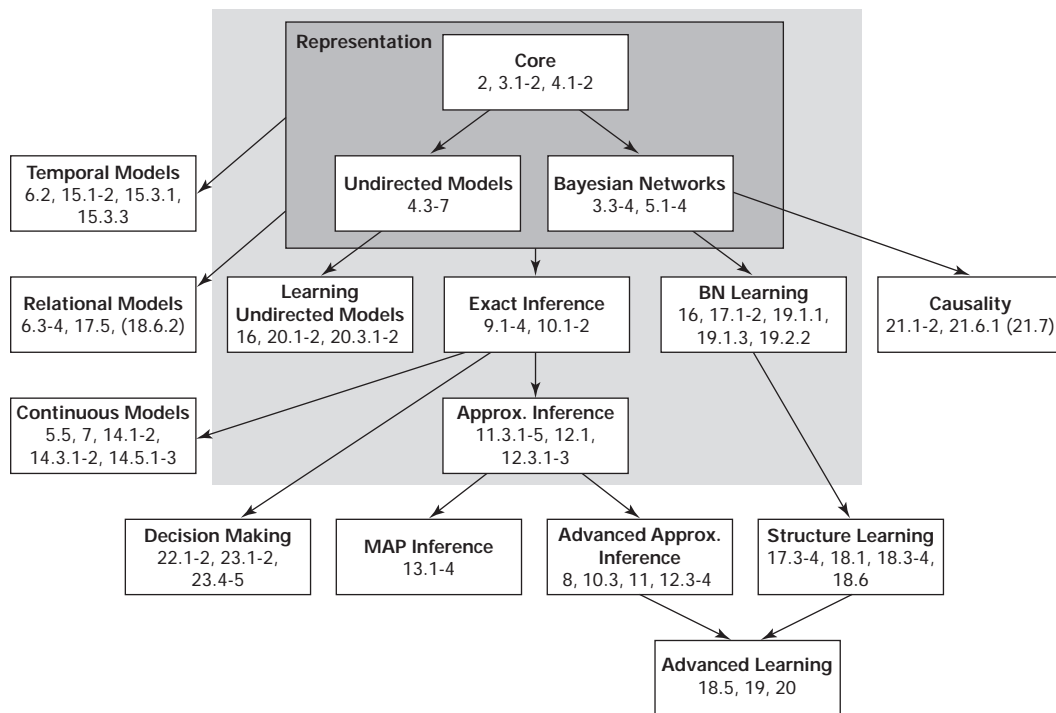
Representation

Core
2, 3.1-2, 4.1-2

Temporal Models
6.2, 15.1-2, 15.3.1, 15.3.3

Undirected Models
4.3-7

Bayesian Networks
3.3-4, 5.1-4

Relational Models
6.3-4, 17.5, (18.6.2)

Learning Undirected Models
16, 20.1-2, 20.3.1-2

Exact Inference
9.1-4, 10.1-2

BN Learning
16, 17.1-2, 19.1.1, 19.1.3, 19.2.2

Causality
21.1-2, 21.6.1 (21.7)

Continuous Models
5.5, 7, 14.1-2, 14.3.1-2, 14.5.1-3

Approx. Inference
11.3.1-5, 12.1, 12.3.1-3

Decision Making
22.1-2, 23.1-2, 23.4-5

MAP Inference
13.1-4

Advanced Approx. Inference
8, 10.3, 11, 12.3-4

Structure Learning
17.3-4, 18.1, 18.3-4, 18.6

Advanced Learning
18.5, 19, 20